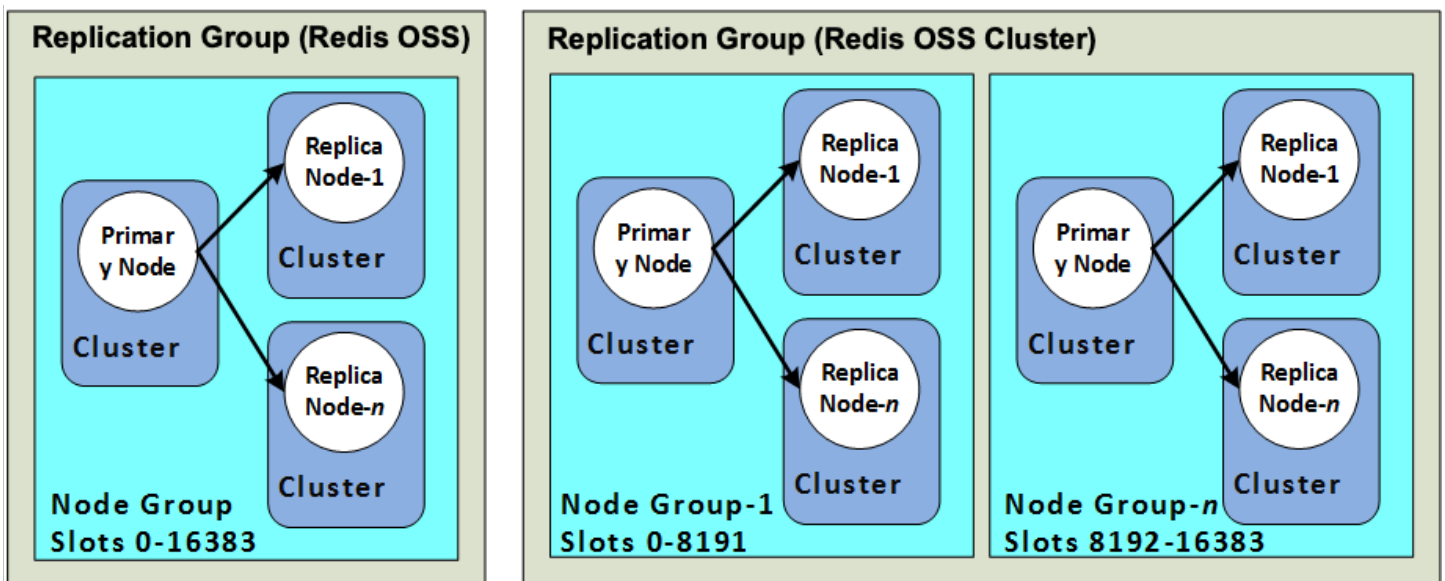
Replication Group (Redis OSS)

Replica Node-1

Cluster

Primar y Node

Cluster

Replica Node-n

Cluster

Node Group
Slots 0-16383

Replication Group (Redis OSS Cluster)

Replica Node-1

Cluster

Primar y Node

Cluster

Replica Node-n

Cluster

Node Group-1
Slots 0-8191

Replica Node-1

Cluster

Primar y Node

Cluster

Replica Node-n

Cluster

Node Group-n
Slots 8192-16383